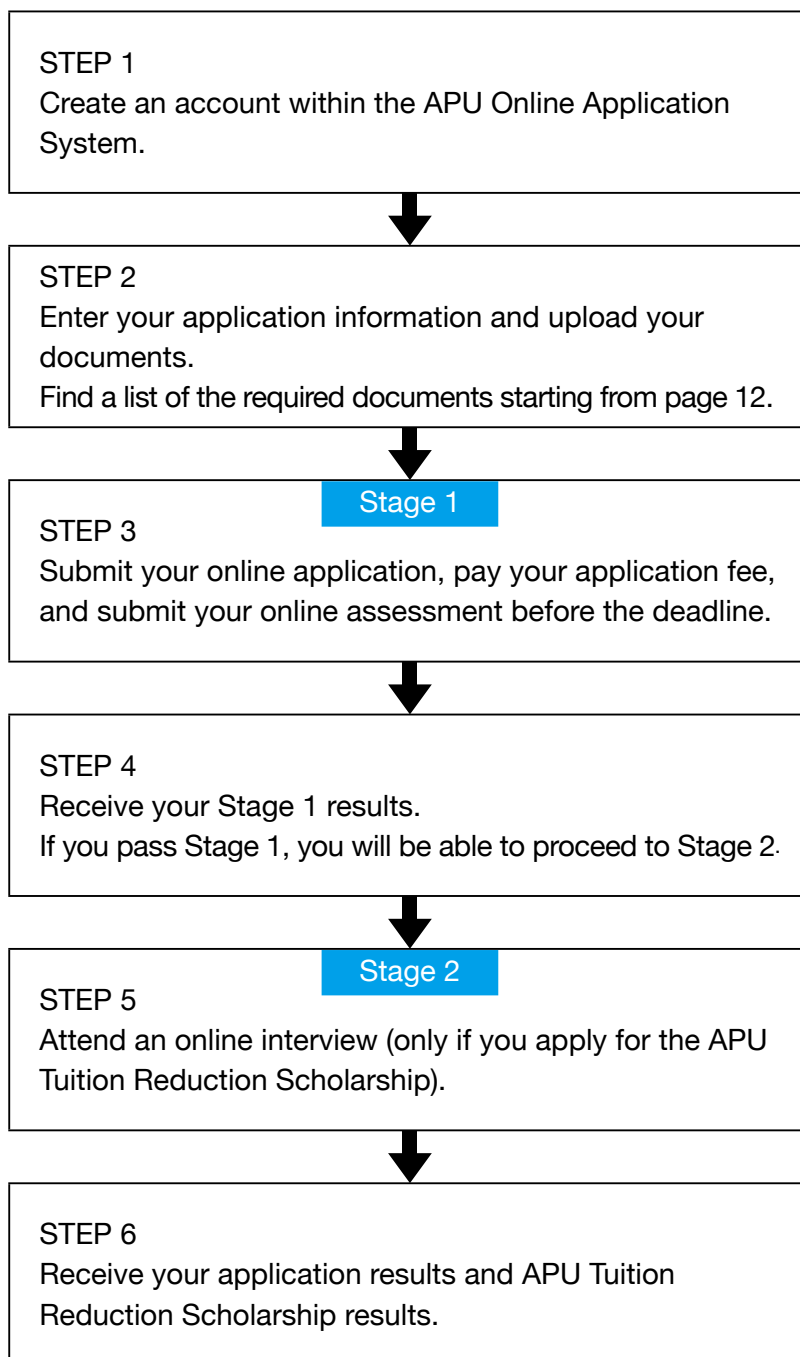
STEP 1
Create an account within the APU Online Application System.

STEP 2
Enter your application information and upload your documents.
Find a list of the required documents starting from page 12.

Stage 1

STEP 3
Submit your online application, pay your application fee, and submit your online assessment before the deadline.

STEP 4
Receive your Stage 1 results.
If you pass Stage 1, you will be able to proceed to Stage 2.

Stage 2

STEP 5
Attend an online interview (only if you apply for the APU Tuition Reduction Scholarship).

STEP 6
Receive your application results and APU Tuition Reduction Scholarship results.